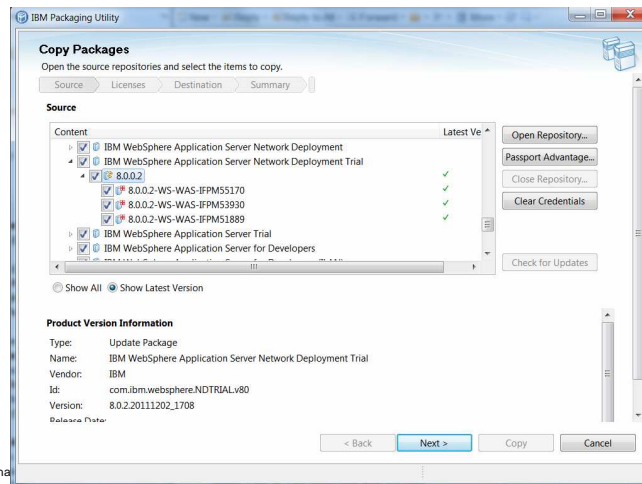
IBM Packaging Utility

Copy Packages
Open the source repositories and select the items to copy.

Source Licenses Destination Summary

Source

| Content | Latest Ve |
|---|---|
| IBM WebSphere Application Server Network Deployment | |
| IBM WebSphere Application Server Network Deployment Trial | |
| 8.0.0.2 | ✓ |
| 8.0.0.2-WS-WAS-IFPM55170 | ✓ |
| 8.0.0.2-WS-WAS-IFPM53930 | ✓ |
| 8.0.0.2-WS-WAS-IFPM51889 | ✓ |
| IBM WebSphere Application Server Trial | |
| IBM WebSphere Application Server for Developers | |
| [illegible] | |

Open Repository...
Passport Advantage...
Close Repository...
Clear Credentials
Check for Updates

Show All Show Latest Version

Product Version Information
Type: Update Package
Name: IBM WebSphere Application Server Network Deployment Trial
Vendor: IBM
Id: com.ibm.websphere.NDTRIAL.v80
Version: 8.0.2.20111202_1708
Release Date: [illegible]

< Back Next > Copy Cancel